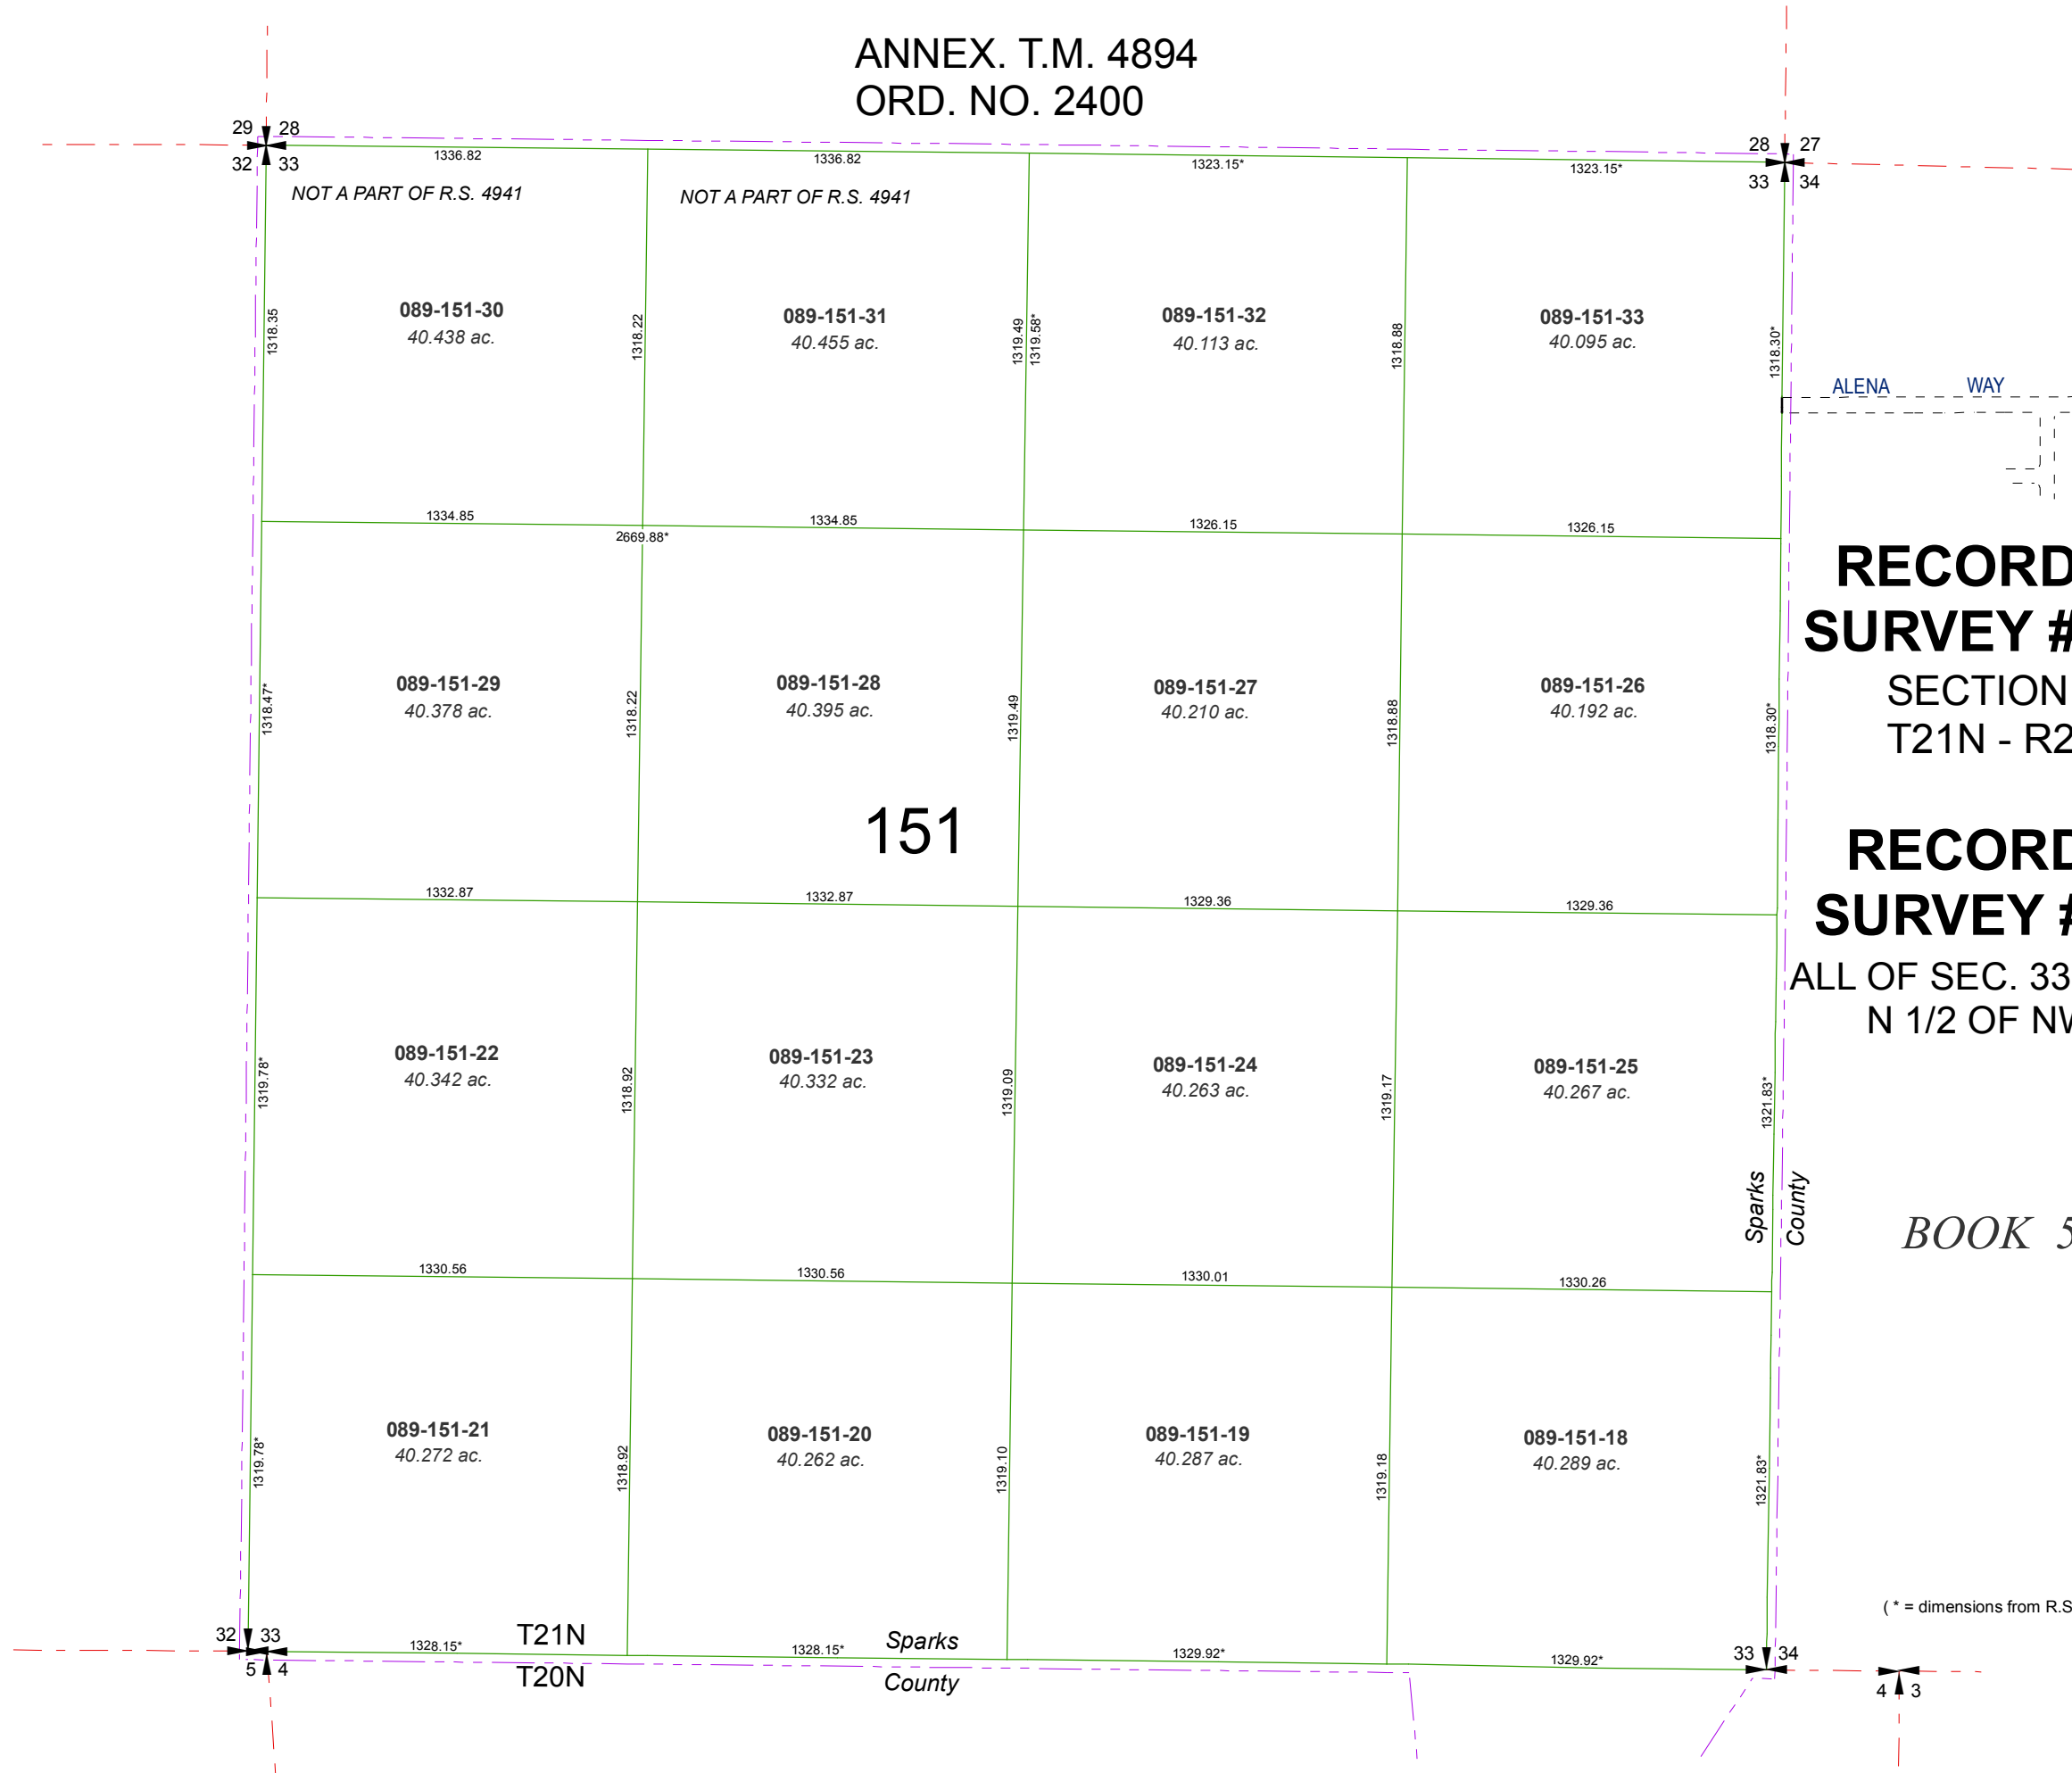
ANNEX. T.M. 4894
ORD. NO. 2400

29 28
32 33

28 27
33 34

1336.82
1336.82
1323.15*
1323.15*

NOT A PART OF R.S. 4941
NOT A PART OF R.S. 4941

1318.35
089-151-30
40.438 ac.
1318.22
089-151-31
40.455 ac.
1319.49
1319.58*
089-151-32
40.113 ac.
1318.88
089-151-33
40.095 ac.
1318.30*

ALENA WAY

1334.85
1334.85
2669.88*
1326.15
1326.15

RECORD
SURVEY #
SECTION
T21N - R2

1318.47*
089-151-29
40.378 ac.
1318.22
089-151-28
40.395 ac.
1319.49
089-151-27
40.210 ac.
1318.88
089-151-26
40.192 ac.
1318.30*

151

RECORD
SURVEY #
ALL OF SEC. 33
N 1/2 OF NW

1332.87
1332.87
1329.36
1329.36

1319.78*
089-151-22
40.342 ac.
1318.92
089-151-23
40.332 ac.
1319.09
089-151-24
40.263 ac.
1319.17
089-151-25
40.267 ac.
1321.83*

Sparks County

BOOK 5

1330.56
1330.56
1330.01
1330.26

1319.78*
089-151-21
40.272 ac.
1318.92
089-151-20
40.262 ac.
1319.10
089-151-19
40.287 ac.
1319.18
089-151-18
40.289 ac.
1321.83*

( * = dimensions from R.S

32 33
5 4
1328.15*
T21N
T20N
1328.15*
Sparks
County
1329.92*
1329.92*
33 34
4 3